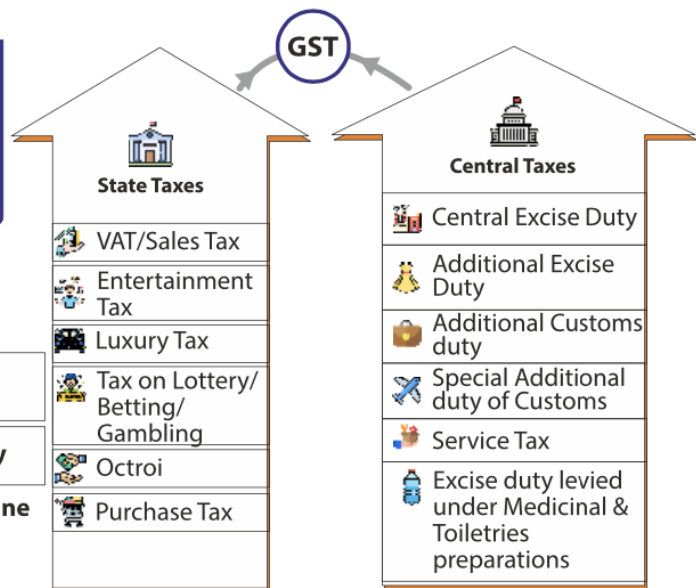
GST

State Taxes

VAT/Sales Tax

Entertainment Tax

Luxury Tax

Tax on Lottery/ Betting/ Gambling

Octroi

Purchase Tax

Central Taxes

Central Excise Duty

Additional Excise Duty

Additional Customs duty

Special Additional duty of Customs

Service Tax

Excise duty levied under Medicinal & Toiletries preparations

y

ne